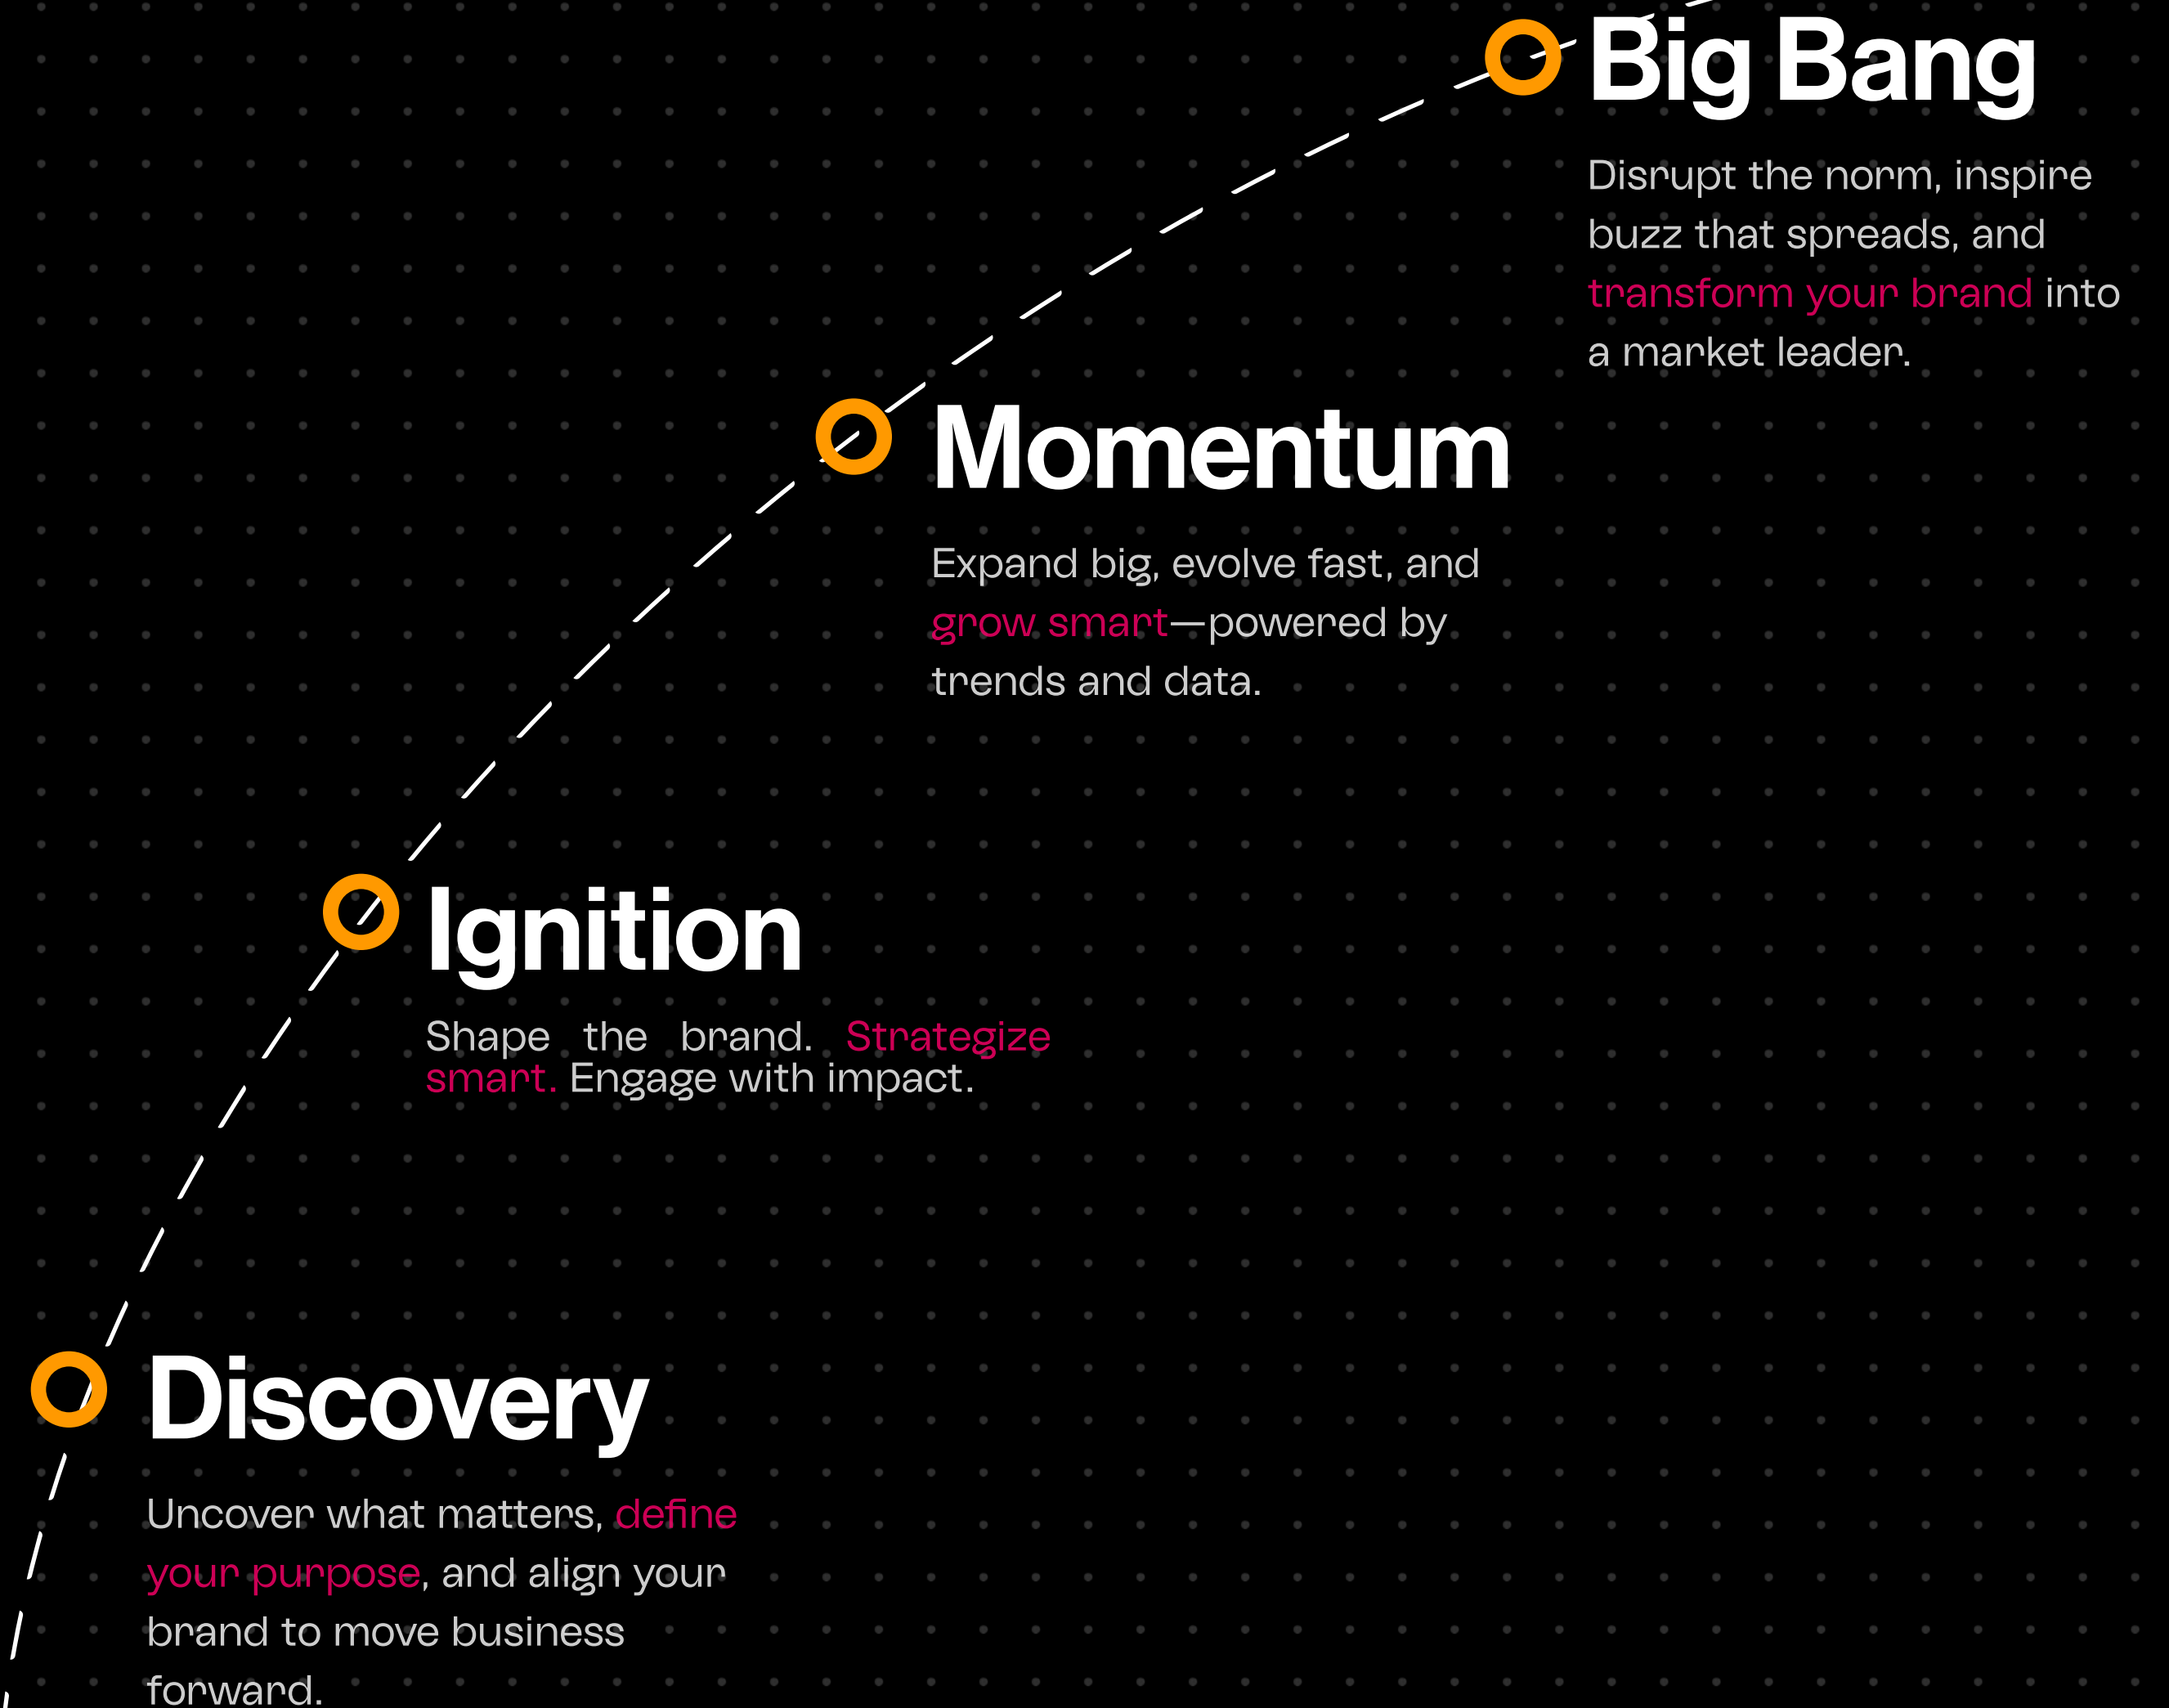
Big Bang

Disrupt the norm, inspire buzz that spreads, and transform your brand into a market leader.

Momentum

Expand big, evolve fast, and grow smart—powered by trends and data.

Ignition

Shape the brand. Strategize smart. Engage with impact.

Discovery

Uncover what matters, define your purpose, and align your brand to move business forward.